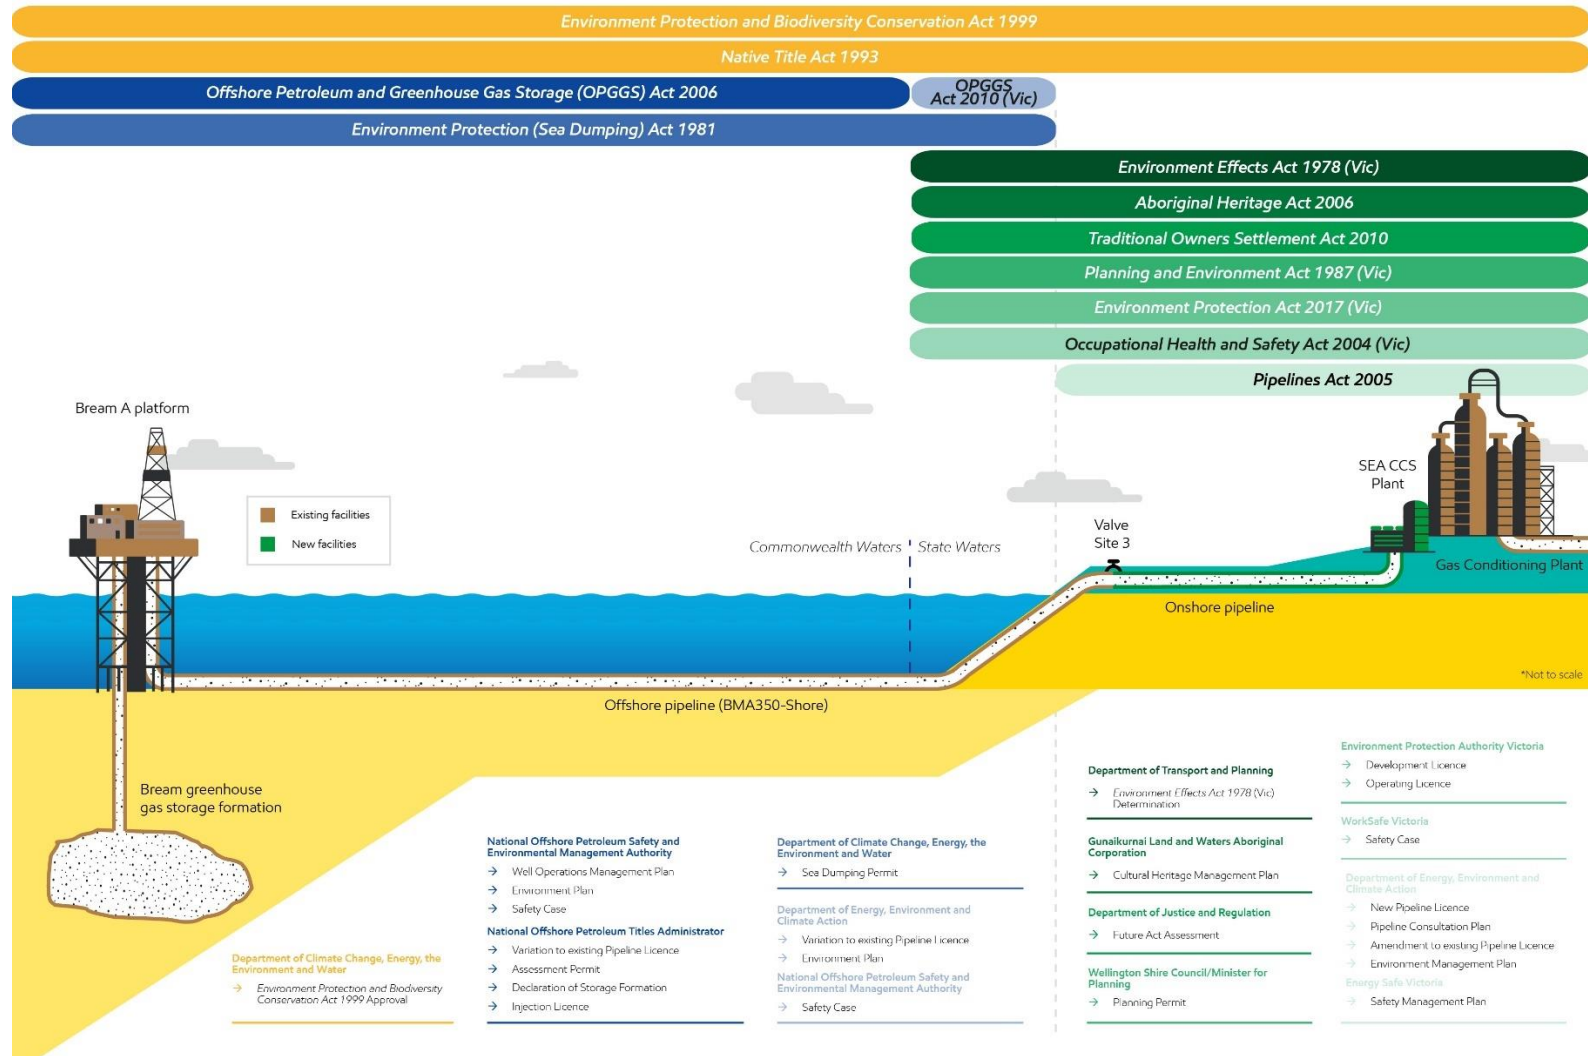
Environment Protection and Biodiversity Conservation Act 1999
Native Title Act 1993
Offshore Petroleum and Greenhouse Gas Storage (OPGGS) Act 2006
OPGGS Act 2010 (Vic)
Environment Protection (Sea Dumping) Act 1981
Environment Effects Act 1978 (Vic)
Aboriginal Heritage Act 2006
Traditional Owners Settlement Act 2010
Planning and Environment Act 1987 (Vic)
Environment Protection Act 2017 (Vic)
Occupational Health and Safety Act 2004 (Vic)
Pipelines Act 2005

Bream A platform

Existing facilities
New facilities

Commonwealth Waters | State Waters

Valve Site 3

SEA CCS Plant

Gas Conditioning Plant

Onshore pipeline

*Not to scale

Offshore pipeline (BMA350-Shore)

Bream greenhouse gas storage formation

Department of Climate Change, Energy, the Environment and Water
→ Environment Protection and Biodiversity Conservation Act 1999 Approval

National Offshore Petroleum Safety and Environmental Management Authority
→ Well Operations Management Plan
→ Environment Plan
→ Safety Case
National Offshore Petroleum Titles Administrator
→ Variation to existing Pipeline Licence
→ Assessment Permit
→ Declaration of Storage Formation
→ Injection Licence

Department of Climate Change, Energy, the Environment and Water
→ Sea Dumping Permit
Department of Energy, Environment and Climate Action
→ Variation to existing Pipeline Licence
→ Environment Plan
National Offshore Petroleum Safety and Environmental Management Authority
→ Safety Case

Department of Transport and Planning
→ Environment Effects Act 1978 (Vic) Determination
Gunaikurnai Land and Waters Aboriginal Corporation
→ Cultural Heritage Management Plan
Department of Justice and Regulation
→ Future Act Assessment
Wellington Shire Council/Minister for Planning
→ Planning Permit

Environment Protection Authority Victoria
→ Development Licence
→ Operating Licence
WorkSafe Victoria
→ Safety Case
Department of Energy, Environment and Climate Action
→ New Pipeline Licence
→ Pipeline Consultation Plan
→ Amendment to existing Pipeline Licence
→ Environment Management Plan
Energy Safe Victoria
→ Safety Management Plan